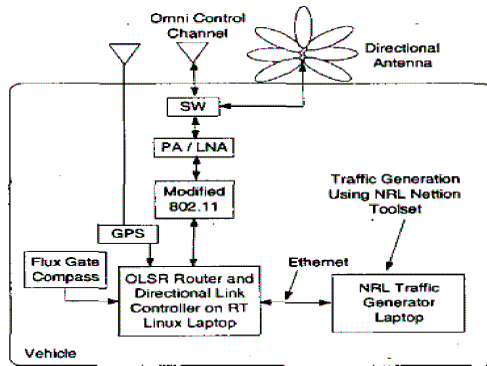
Omni Control Channel

Directional Antenna

SW

PA / LNA

Modified 802.11

Traffic Generation Using NRL Nettion Toolset

GPS

Flux Gate Compass

Ethernet

OLSR Router and Directional Link Controller on RT Linux Laptop

NRL Traffic Generator Laptop

Vehicle